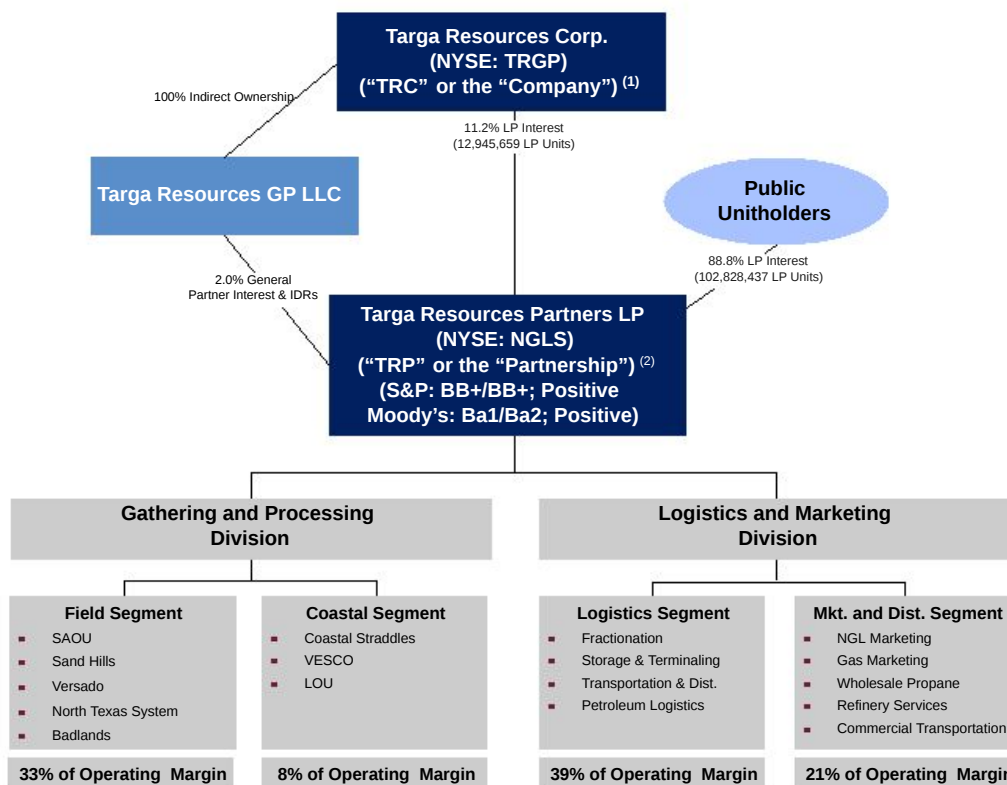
Targa Resources Corp.
(NYSE: TRGP)
("TRC" or the "Company") (1)

100% Indirect Ownership

11.2% LP Interest
(12,945,659 LP Units)

Targa Resources GP LLC

Public Unitholders

88.8% LP Interest
(102,828,437 LP Units)

2.0% General Partner Interest & IDRs

Targa Resources Partners LP
(NYSE: NGLS)
("TRP" or the "Partnership") (2)
(S&P: BB+/BB+; Positive
Moody's: Ba1/Ba2; Positive)

Gathering and Processing Division

Logistics and Marketing Division

Field Segment
- SAOU
- Sand Hills
- Versado
- North Texas System
- Badlands

33% of Operating Margin

Coastal Segment
- Coastal Straddles
- VESCO
- LOU

8% of Operating Margin

Logistics Segment
- Fractionation
- Storage & Terminaling
- Transportation & Dist.
- Petroleum Logistics

39% of Operating Margin

Mkt. and Dist. Segment
- NGL Marketing
- Gas Marketing
- Wholesale Propane
- Refinery Services
- Commercial Transportation

21% of Operating Margin